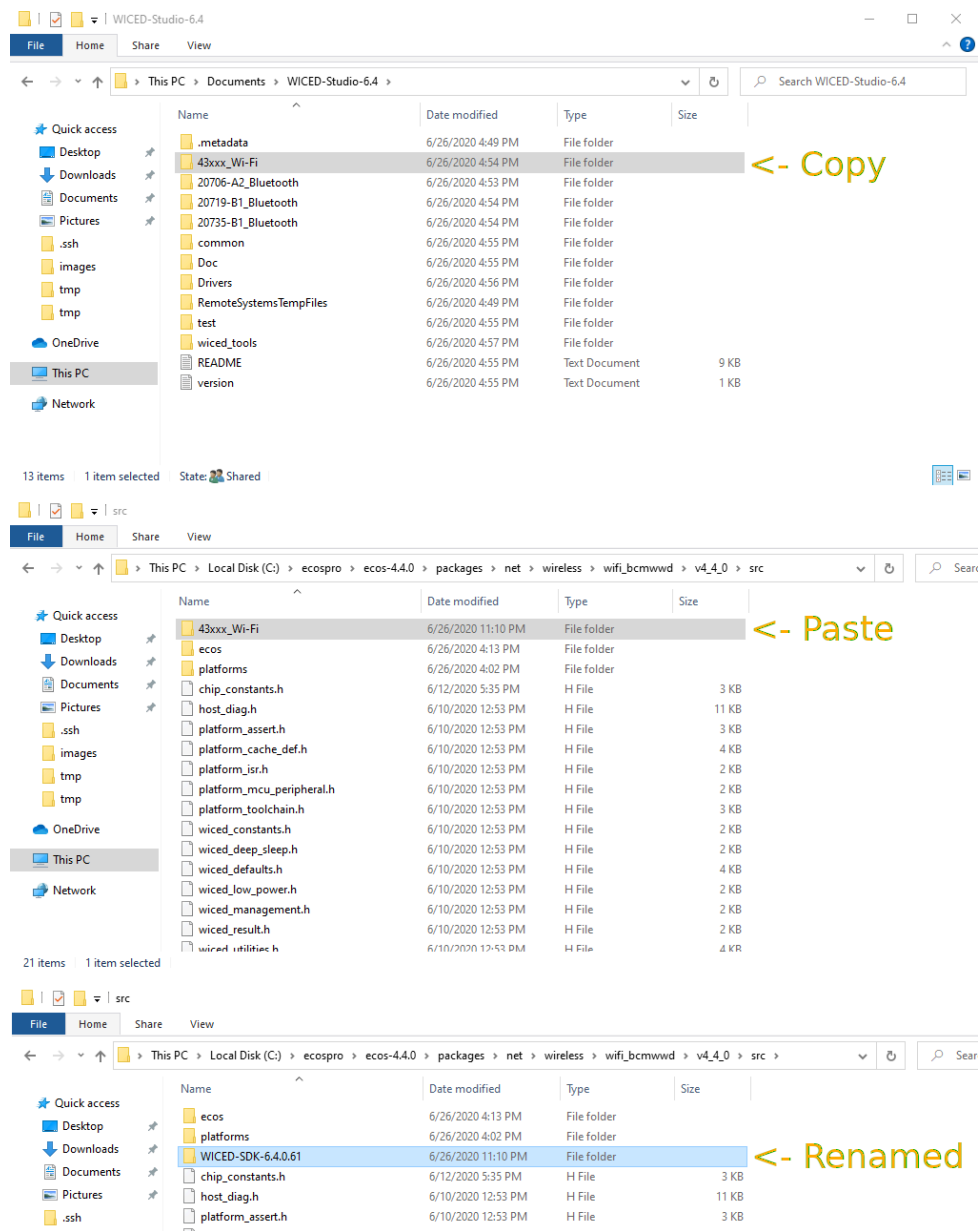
WICED-Studio-6.4

File Home Share View

This PC > Documents > WICED-Studio-6.4 >

Search WICED-Studio-6.4

Quick access
Desktop
Downloads
Documents
Pictures
.ssh
images
tmp
tmp
OneDrive
This PC
Network

| Name | Date modified | Type | Size |
|---|---|---|---|
| .metadata | 6/26/2020 4:49 PM | File folder | |
| 43xxx_Wi-Fi | 6/26/2020 4:54 PM | File folder | |
| 20706-A2_Bluetooth | 6/26/2020 4:53 PM | File folder | |
| 20719-B1_Bluetooth | 6/26/2020 4:54 PM | File folder | |
| 20735-B1_Bluetooth | 6/26/2020 4:54 PM | File folder | |
| common | 6/26/2020 4:55 PM | File folder | |
| Doc | 6/26/2020 4:55 PM | File folder | |
| Drivers | 6/26/2020 4:56 PM | File folder | |
| RemoteSystemsTempFiles | 6/26/2020 4:49 PM | File folder | |
| test | 6/26/2020 4:55 PM | File folder | |
| wiced_tools | 6/26/2020 4:57 PM | File folder | |
| README | 6/26/2020 4:55 PM | Text Document | 9 KB |
| version | 6/26/2020 4:55 PM | Text Document | 1 KB |

<- Copy

13 items 1 item selected State: Shared

src

File Home Share View

This PC > Local Disk (C:) > ecospro > ecos-4.4.0 > packages > net > wireless > wifi_bcmwwd > v4_4_0 > src

Searc

Quick access
Desktop
Downloads
Documents
Pictures
.ssh
images
tmp
tmp
OneDrive
This PC
Network

| Name | Date modified | Type | Size |
|---|---|---|---|
| 43xxx_Wi-Fi | 6/26/2020 11:10 PM | File folder | |
| ecos | 6/26/2020 4:13 PM | File folder | |
| platforms | 6/26/2020 4:02 PM | File folder | |
| chip_constants.h | 6/12/2020 5:35 PM | H File | 3 KB |
| host_diag.h | 6/10/2020 12:53 PM | H File | 11 KB |
| platform_assert.h | 6/10/2020 12:53 PM | H File | 3 KB |
| platform_cache_def.h | 6/10/2020 12:53 PM | H File | 4 KB |
| platform_isr.h | 6/10/2020 12:53 PM | H File | 2 KB |
| platform_mcu_peripheral.h | 6/10/2020 12:53 PM | H File | 2 KB |
| platform_toolchain.h | 6/10/2020 12:53 PM | H File | 3 KB |
| wiced_constants.h | 6/10/2020 12:53 PM | H File | 2 KB |
| wiced_deep_sleep.h | 6/10/2020 12:53 PM | H File | 2 KB |
| wiced_defaults.h | 6/10/2020 12:53 PM | H File | 4 KB |
| wiced_low_power.h | 6/10/2020 12:53 PM | H File | 2 KB |
| wiced_management.h | 6/10/2020 12:53 PM | H File | 2 KB |
| wiced_result.h | 6/10/2020 12:53 PM | H File | 2 KB |
| wiced_utilities.h | 6/10/2020 12:53 PM | H File | 4 KB |

<- Paste

21 items 1 item selected

src

File Home Share View

This PC > Local Disk (C:) > ecospro > ecos-4.4.0 > packages > net > wireless > wifi_bcmwwd > v4_4_0 > src >

Sear

Quick access
Desktop
Downloads
Documents
Pictures
.ssh

| Name | Date modified | Type | Size |
|---|---|---|---|
| ecos | 6/26/2020 4:13 PM | File folder | |
| platforms | 6/26/2020 4:02 PM | File folder | |
| WICED-SDK-6.4.0.61 | 6/26/2020 11:10 PM | File folder | |
| chip_constants.h | 6/12/2020 5:35 PM | H File | 3 KB |
| host_diag.h | 6/10/2020 12:53 PM | H File | 11 KB |
| platform_assert.h | 6/10/2020 12:53 PM | H File | 3 KB |

<- Renamed